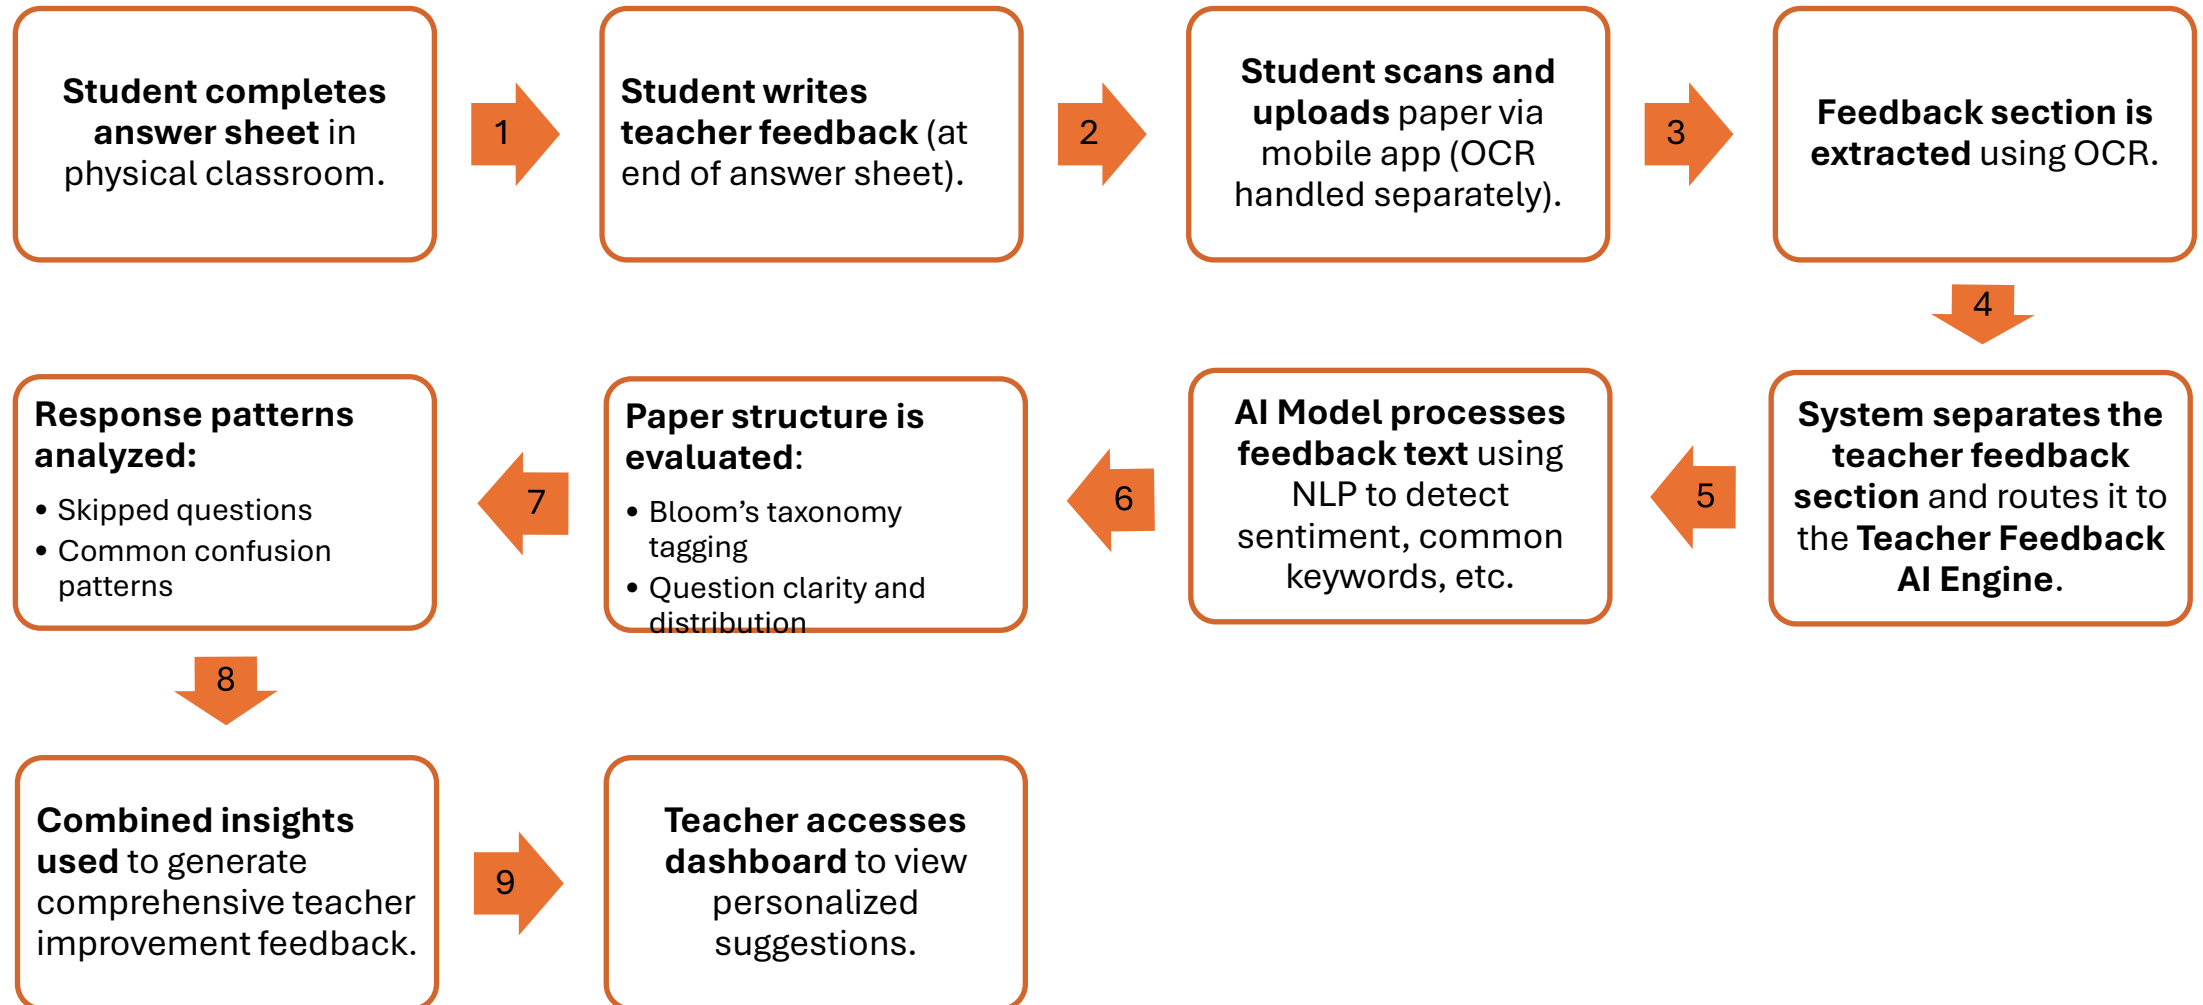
Student completes answer sheet in physical classroom.

1

Student writes teacher feedback (at end of answer sheet).

2

Student scans and uploads paper via mobile app (OCR handled separately).

3

Feedback section is extracted using OCR.

4

System separates the teacher feedback section and routes it to the Teacher Feedback AI Engine.

5

AI Model processes feedback text using NLP to detect sentiment, common keywords, etc.

6

Paper structure is evaluated:
• Bloom's taxonomy tagging
• Question clarity and distribution

7

Response patterns analyzed:
• Skipped questions
• Common confusion patterns

8

Combined insights used to generate comprehensive teacher improvement feedback.

9

Teacher accesses dashboard to view personalized suggestions.